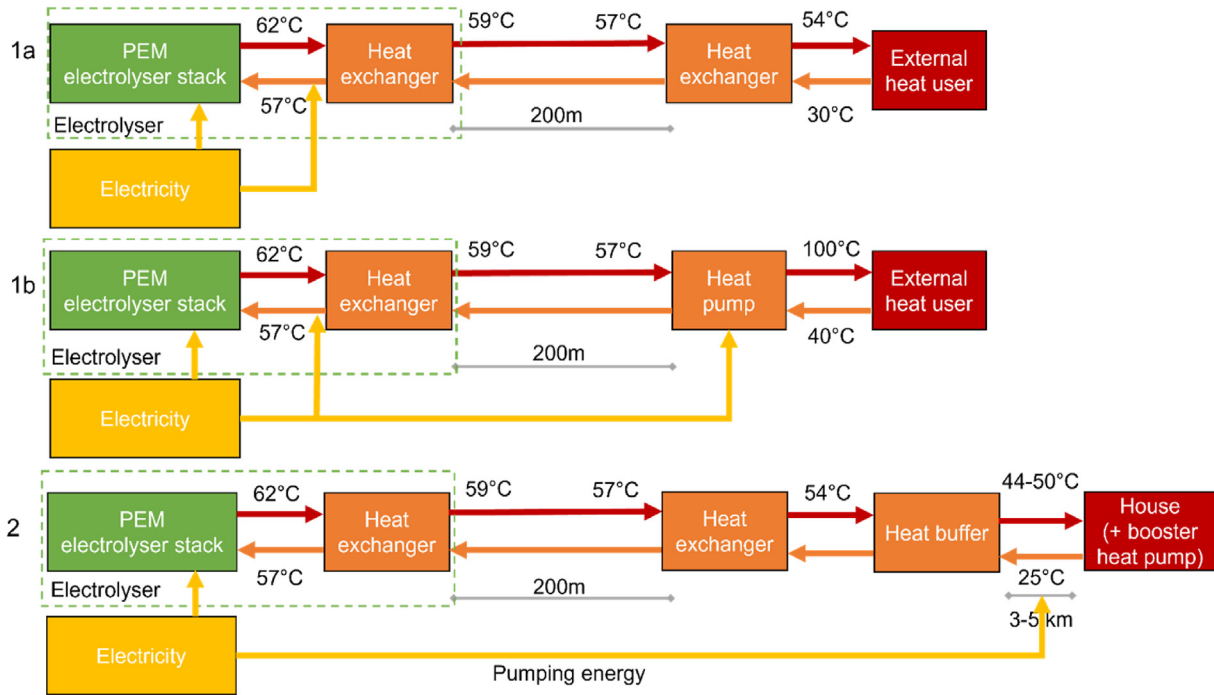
1a

PEM electrolyser stack

62°C

Heat exchanger

59°C

57°C

Heat exchanger

54°C

External heat user

57°C

Electrolyser

200m

30°C

Electricity

1b

PEM electrolyser stack

62°C

Heat exchanger

59°C

57°C

Heat pump

100°C

External heat user

57°C

Electrolyser

200m

40°C

Electricity

2

PEM electrolyser stack

62°C

Heat exchanger

59°C

57°C

Heat exchanger

54°C

Heat buffer

44-50°C

House (+ booster heat pump)

57°C

Electrolyser

200m

25°C

3-5 km

Electricity

Pumping energy